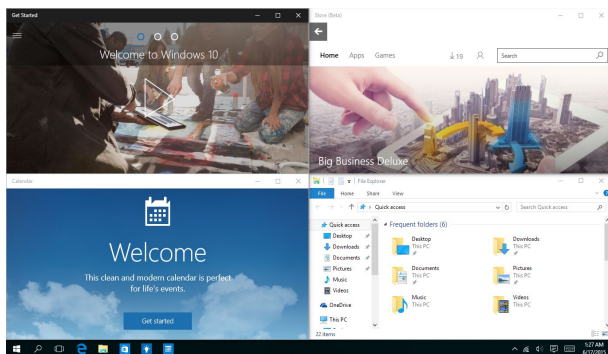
Get Started

Welcome to Windows 10

Store (Beta)

Home Apps Games

19

Search

Big Business Deluxe

Calendar

Welcome

This clean and modern calendar is perfect for life's events.

Get started

File Explorer

File Home Share View

Quick access

Search Quick access

Quick access

Desktop

Downloads

Documents

Pictures

Music

Videos

OneDrive

This PC

22 items

Frequent folders (6)

Desktop
This PC

Downloads
This PC

Documents
This PC

Pictures
This PC

Music
This PC

Videos
This PC

1:27 AM
6/12/2015